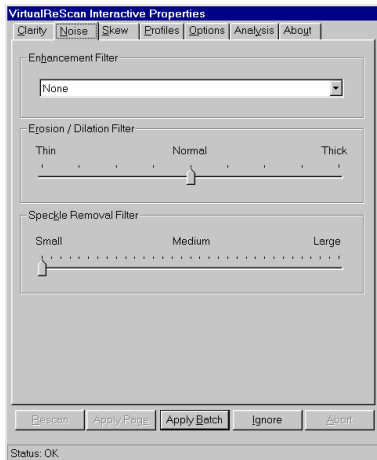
VirtualReScan Interactive Properties

Clarity | Noise | Skew | Profiles | Options | Analysis | About

Enhancement Filter

None

Erosion / Dilation Filter

Thin Normal Thick

Speckle Removal Filter

Small Medium Large

Rescan | Apply Page | Apply Batch | Ignore | Abort

Status: OK